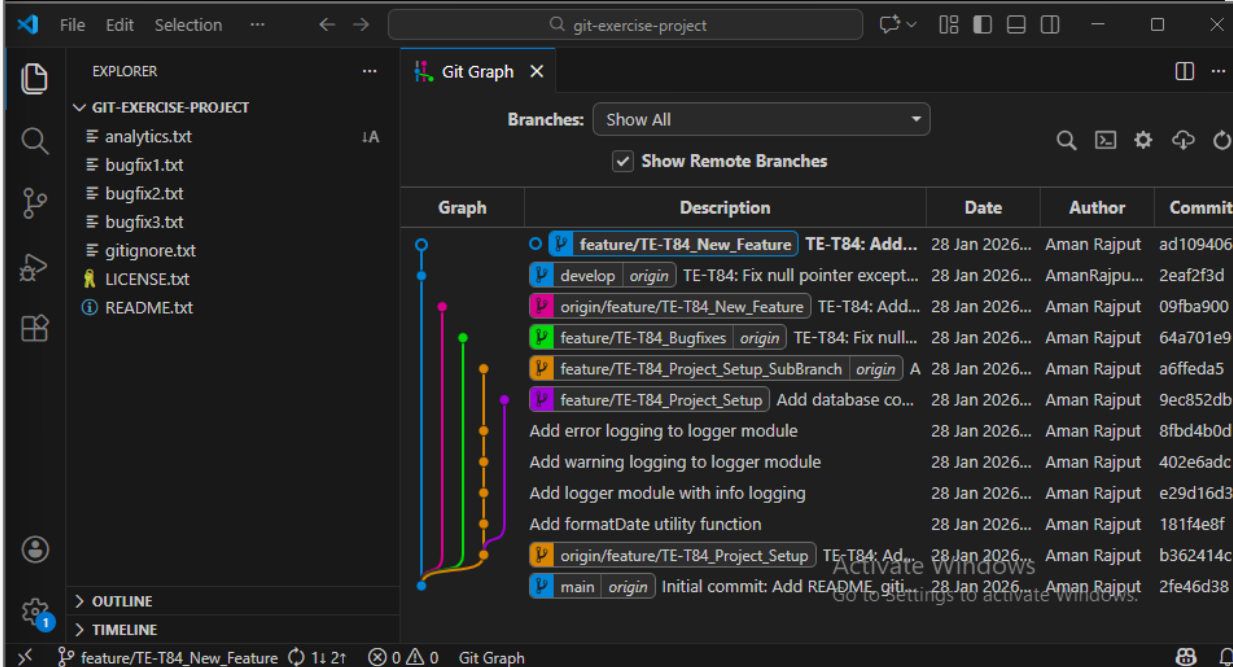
File Edit Selection ··· git-exercise-project

EXPLORER ···
GIT-EXERCISE-PROJECT
analytics.txt
bugfix1.txt
bugfix2.txt
bugfix3.txt
gitignore.txt
LICENSE.txt
README.txt

Git Graph ×

Branches: Show All
Show Remote Branches

| Graph | Description | Date | Author | Commit |
|---|---|---|---|---|
| | feature/TE-T84_New_Feature TE-T84: Add... | 28 Jan 2026... | Aman Rajput | ad109406 |
| | develop origin TE-T84: Fix null pointer except... | 28 Jan 2026... | AmanRajpu... | 2eaf2f3d |
| | origin/feature/TE-T84_New_Feature TE-T84: Add... | 28 Jan 2026... | Aman Rajput | 09fba900 |
| | feature/TE-T84_Bugfixes origin TE-T84: Fix null... | 28 Jan 2026... | Aman Rajput | 64a701e9 |
| | feature/TE-T84_Project_Setup_SubBranch origin A | 28 Jan 2026... | Aman Rajput | a6ffeda5 |
| | feature/TE-T84_Project_Setup Add database co... | 28 Jan 2026... | Aman Rajput | 9ec852db |
| | Add error logging to logger module | 28 Jan 2026... | Aman Rajput | 8fbd4b0d |
| | Add warning logging to logger module | 28 Jan 2026... | Aman Rajput | 402e6adc |
| | Add logger module with info logging | 28 Jan 2026... | Aman Rajput | e29d16d3 |
| | Add formatDate utility function | 28 Jan 2026... | Aman Rajput | 181f4e8f |
| | origin/feature/TE-T84_Project_Setup TE-T84: Ad... | 28 Jan 2026... | Aman Rajput | b362414c |
| | main origin Initial commit: Add README, giti... | 28 Jan 2026... | Aman Rajput | 2fe46d38 |

Activate Windows
Go to Settings to activate Windows.

OUTLINE
TIMELINE

feature/TE-T84_New_Feature 1↓ 2↑ ⊗ 0 ⚠ 0 Git Graph